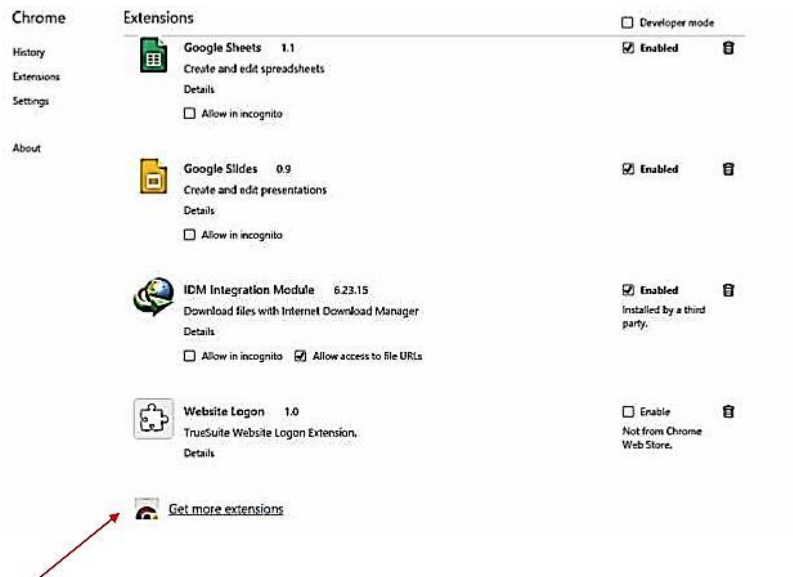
Chrome

History
Extensions
Settings

About

Extensions

☐ Developer mode

Google Sheets 1.1
Create and edit spreadsheets
Details
☐ Allow in incognito

☑ Enabled

Google Slides 0.9
Create and edit presentations
Details
☐ Allow in incognito

☑ Enabled

IDM Integration Module 6.23.15
Download files with Internet Download Manager
Details
☐ Allow in incognito ☑ Allow access to file URLs

☑ Enabled
Installed by a third party.

Website Logon 1.0
TrueSuite Website Logon Extension.
Details

☐ Enable
Not from Chrome Web Store.

Get more extensions